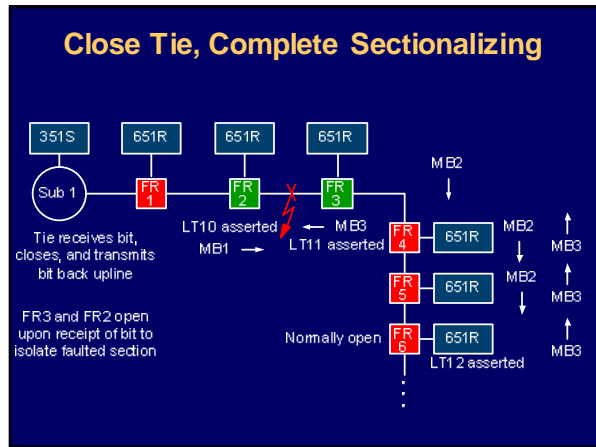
Close Tie, Complete Sectionalizing

351S

651R

651R

651R

Sub 1

FR 1

FR 2

FR 3

MB2

LT10 asserted

MB3

MB1

LT11 asserted

FR 4

651R

MB2

MB3

Tie receives bit, closes, and transmits bit back upline

FR 5

651R

MB2

MB3

FR3 and FR2 open upon receipt of bit to isolate faulted section

Normally open

FR 6

651R

MB3

LT12 asserted